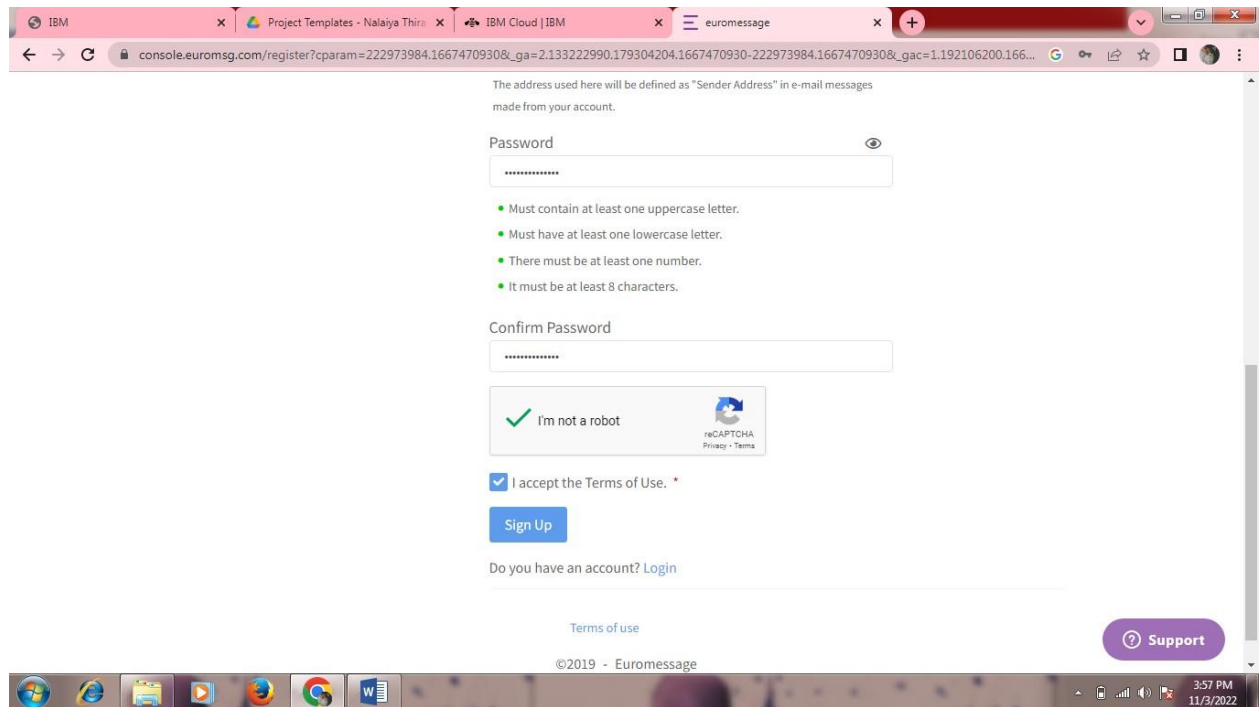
IBM
Project Templates - Nalaiya Thira
IBM Cloud | IBM
euromessage

console.euromsg.com/register?cparam=222973984.1667470930&_ga=2.133222990.179304204.1667470930-222973984.1667470930&_gac=1.192106200.166...

The address used here will be defined as "Sender Address" in e-mail messages made from your account.

Password

••••••••••••••

• Must contain at least one uppercase letter.
• Must have at least one lowercase letter.
• There must be at least one number.
• It must be at least 8 characters.

Confirm Password

••••••••••••••

I'm not a robot
reCAPTCHA
Privacy - Terms

I accept the Terms of Use. *

Sign Up

Do you have an account? Login

Terms of use

©2019 - Euromessage

Support

3:57 PM
11/3/2022